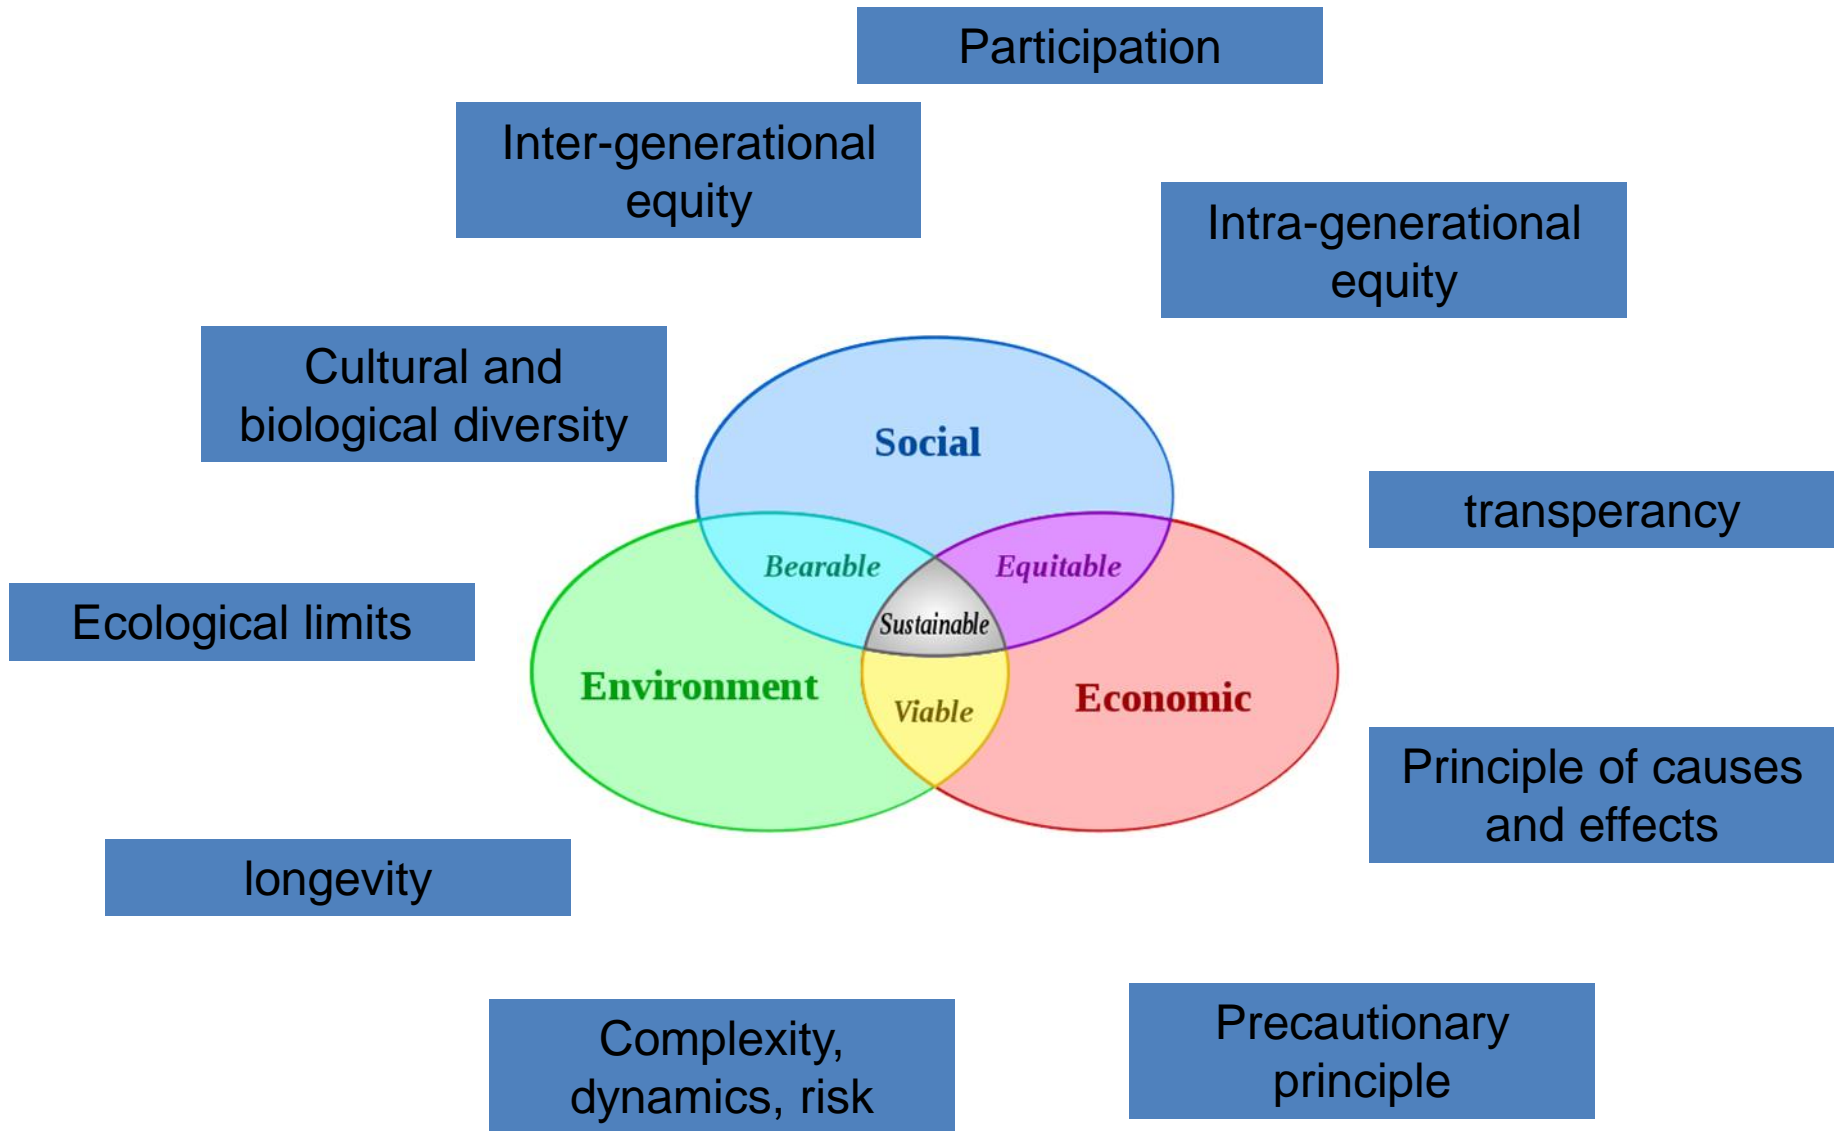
Participation

Inter-generational equity

Intra-generational equity

Cultural and biological diversity

Social

Bearable

Equitable

Sustainable

transperancy

Ecological limits

Environment

Viable

Economic

Principle of causes and effects

longevity

Complexity, dynamics, risk

Precautionary principle